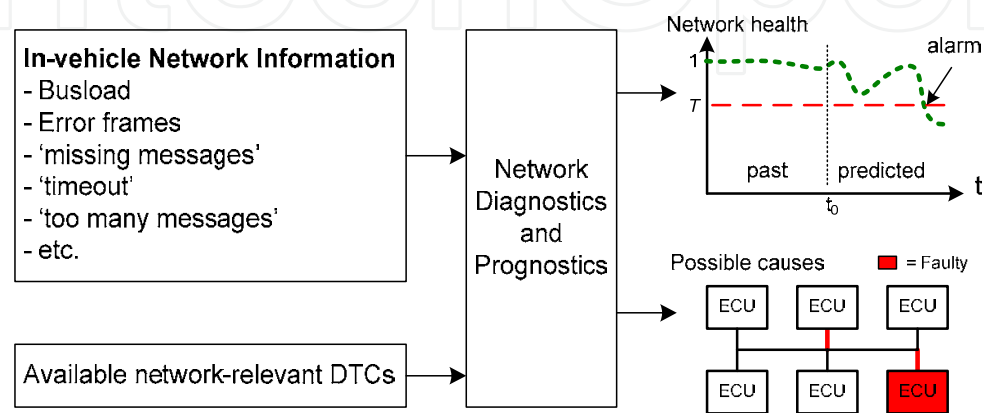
In-vehicle Network Information
- Busload
- Error frames
- 'missing messages'
- 'timeout'
- 'too many messages'
- etc.

Available network-relevant DTCs

Network Diagnostics and Prognostics

Network health

alarm

1

$T$

past

predicted

$t_0$

t

Possible causes

= Faulty

ECU

ECU

ECU

ECU

ECU

ECU